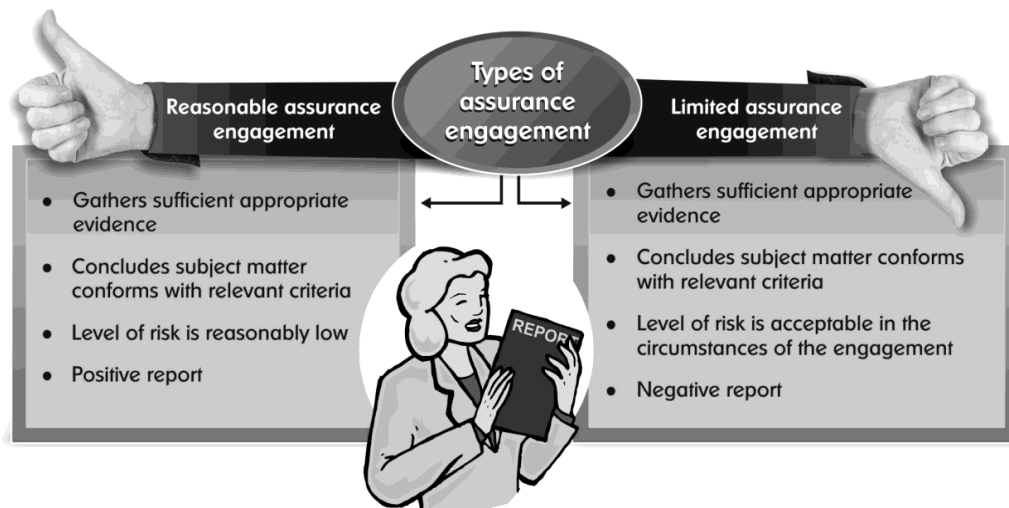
Types of assurance engagement

Reasonable assurance engagement

- Gathers sufficient appropriate evidence
- Concludes subject matter conforms with relevant criteria
- Level of risk is reasonably low
- Positive report

Limited assurance engagement

- Gathers sufficient appropriate evidence
- Concludes subject matter conforms with relevant criteria
- Level of risk is acceptable in the circumstances of the engagement
- Negative report

REPORT